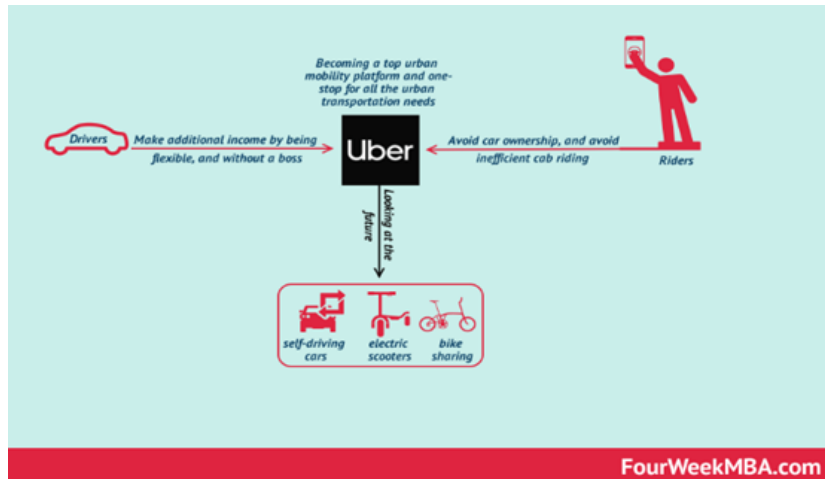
Becoming a top urban mobility platform and one-stop for all the urban transportation needs

Drivers

Make additional income by being flexible, and without a boss

Uber

Avoid car ownership, and avoid inefficient cab riding

Riders

Looking at the future

self-driving cars

electric scooters

bike sharing

FourWeekMBA.com